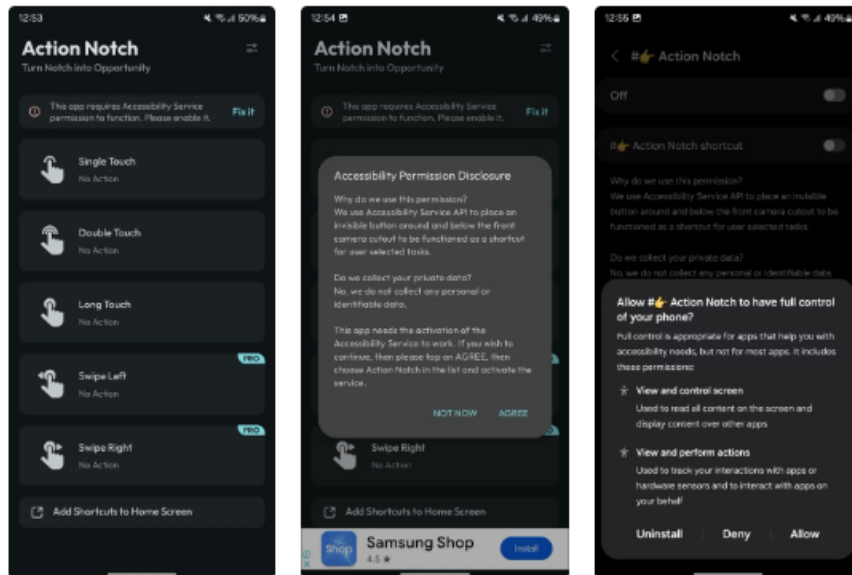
12:53
50%
Action Notch
Turn Notch into Opportunity
This app requires Accessibility Service permission to function. Please enable it.
Fix it
Single Touch
No Action
Double Touch
No Action
Long Touch
No Action
PRO
Swipe Left
No Action
PRO
Swipe Right
No Action
Add Shortcuts to Home Screen

12:54
49%
Action Notch
Turn Notch into Opportunity
This app requires Accessibility Service permission to function. Please enable it.
Fix it
Accessibility Permission Disclosure
Why do we use this permission?
We use Accessibility Service API to place an invisible button around and below the front camera cutout to be functioned as a shortcut for user selected tasks.

Do we collect your private data?
No, we do not collect any personal or identifiable data.

This app needs the activation of the Accessibility Service to work. If you wish to continue, then please tap on AGREE, then choose Action Notch in the list and activate the service.
NOT NOW
AGREE
Swipe Right
No Action
Add Shortcuts to Home Screen
Shop
Samsung Shop
4.5 ★
Install

12:56
49%
#👉 Action Notch
Off
#👉 Action Notch shortcut
Why do we use this permission?
We use Accessibility Service API to place an invisible button around and below the front camera cutout to be functioned as a shortcut for user selected tasks.
Do we collect your private data?
No, we do not collect any personal or identifiable data.
Allow #👉 Action Notch to have full control of your phone?
Full control is appropriate for apps that help you with accessibility needs, but not for most apps. It includes these permissions:
View and control screen
Used to read all content on the screen and display content over other apps
View and perform actions
Used to track your interactions with apps or hardware sensors and to interact with apps on your behalf
Uninstall
Deny
Allow